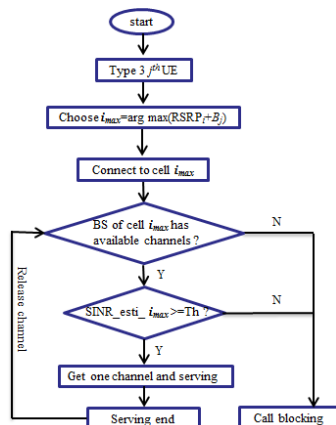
start

Type 3 $j^{th}$ UE

Choose $i_{max}$=arg max(RSRP$_i$+B$_j$)

Connect to cell $i_{max}$

BS of cell $i_{max}$ has available channels ?

N

Y

SINR_esti_ $i_{max}$ >=Th ?

N

Y

Get one channel and serving

Release channel

Serving end

Call blocking